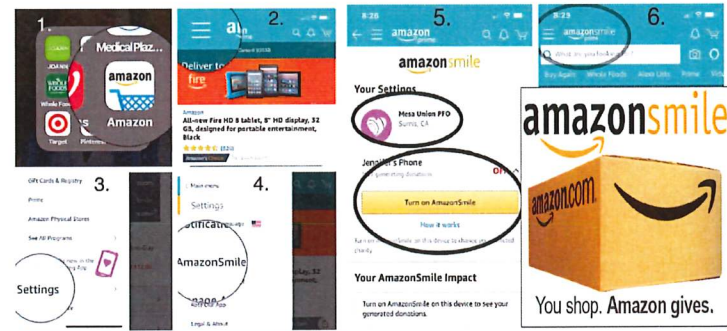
1.

Medical Plaz...

amazon

Amazon

Whole Foods

Target

Pinterest

2.

Deliver to

fire

Amazon

All-new Fire HD 8 tablet, 8" HD display, 32 GB, designed for portable entertainment, Black

Amazon's Choice

3.

Gift Cards & Registry

Prime

Amazon Physical Stores

See All Programs

Settings

4.

Main menu

Settings

AmazonSmile

Legal & About

5.

8:28

amazon

amazonsmile

Your Settings

Mesa Union PFO

Somis, CA

Jennifer's Phone

OFF

Turn on AmazonSmile

How it works

Your AmazonSmile Impact

Turn on AmazonSmile on this device to see your generated donations.

6.

8:29

amazonsmile

What are you looking for?

Buy Again

Whole Foods

Alexa Lists

Prime

amazonsmile

amazon.com

You shop. Amazon gives.